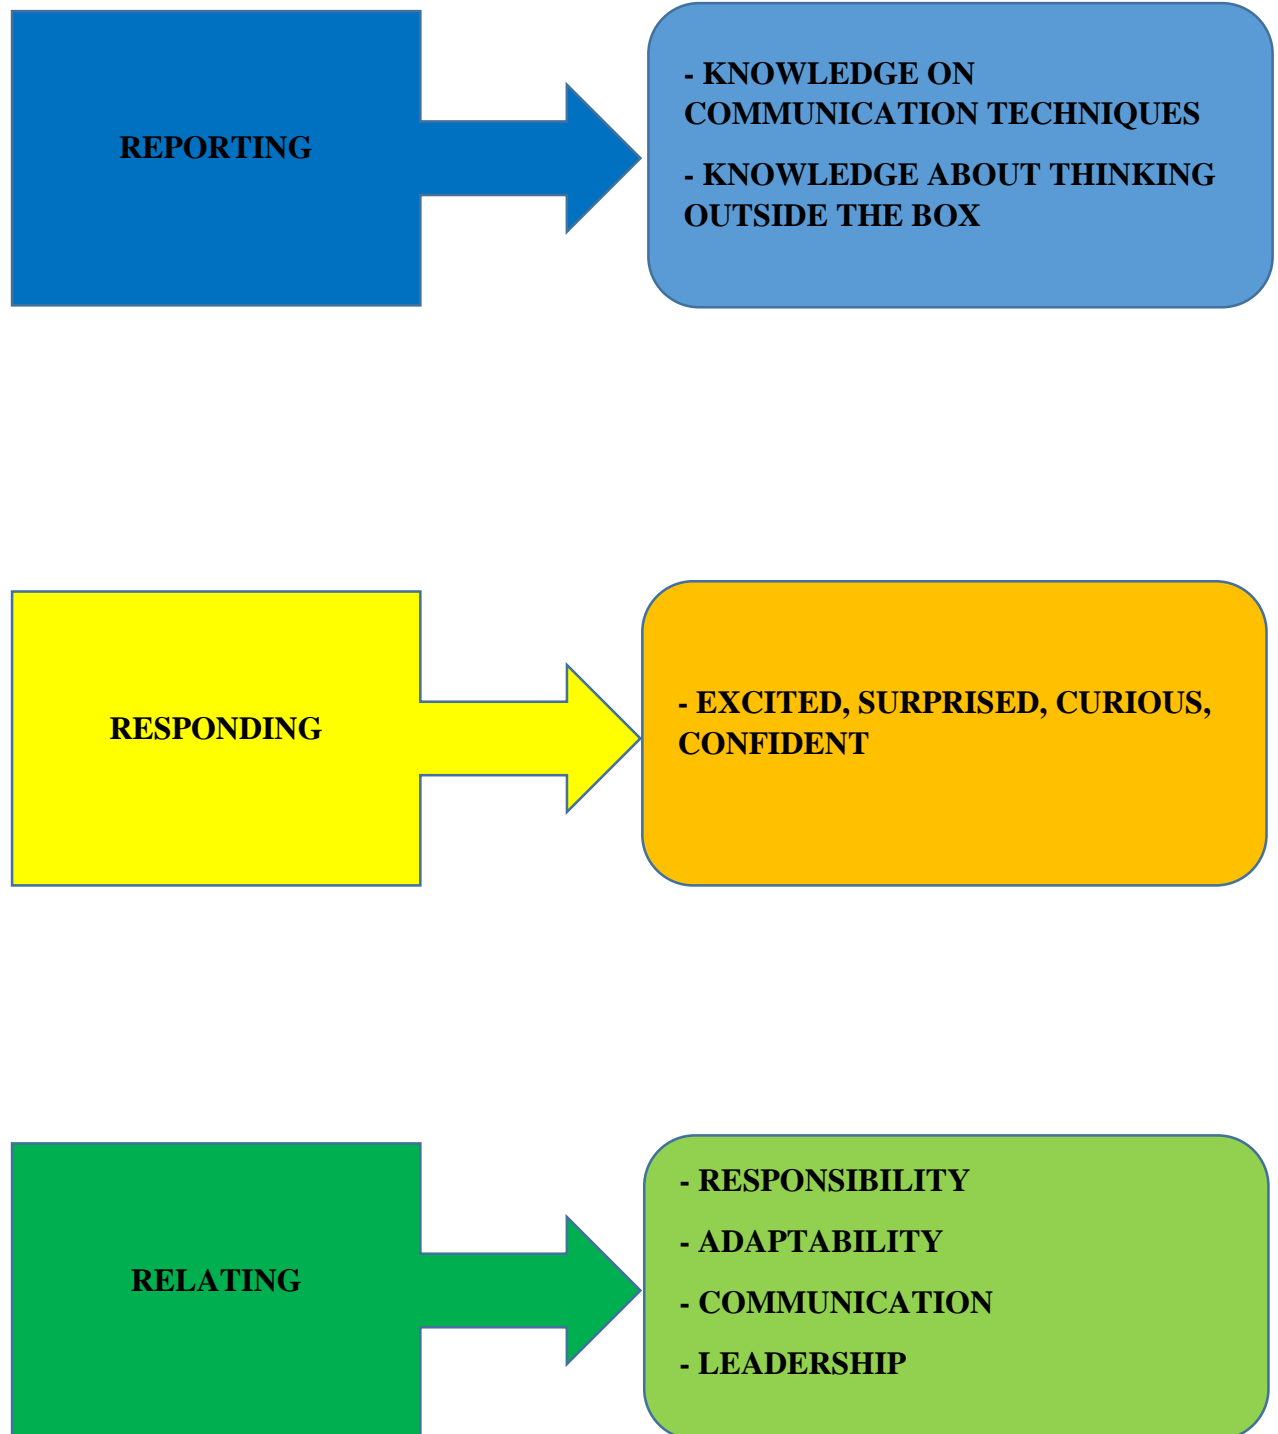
REPORTING

- KNOWLEDGE ON COMMUNICATION TECHNIQUES

- KNOWLEDGE ABOUT THINKING OUTSIDE THE BOX

RESPONDING

- EXCITED, SURPRISED, CURIOUS, CONFIDENT

RELATING

- RESPONSIBILITY

- ADAPTABILITY

- COMMUNICATION

- LEADERSHIP